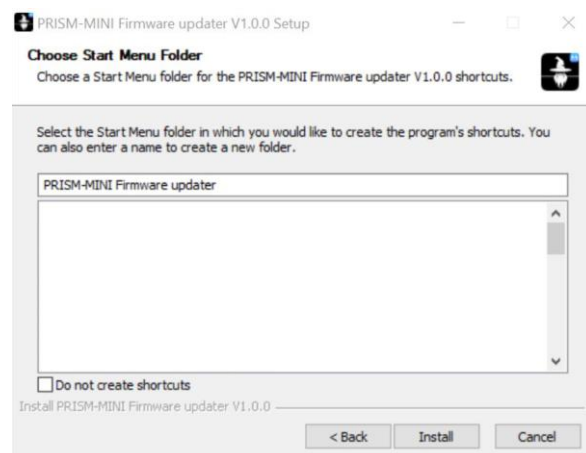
PRISM-MINI Firmware updater V1.0.0 Setup

Choose Start Menu Folder
Choose a Start Menu folder for the PRISM-MINI Firmware updater V1.0.0 shortcuts.

Select the Start Menu folder in which you would like to create the program's shortcuts. You can also enter a name to create a new folder.

PRISM-MINI Firmware updater

Do not create shortcuts

Install PRISM-MINI Firmware updater V1.0.0

< Back

Install

Cancel